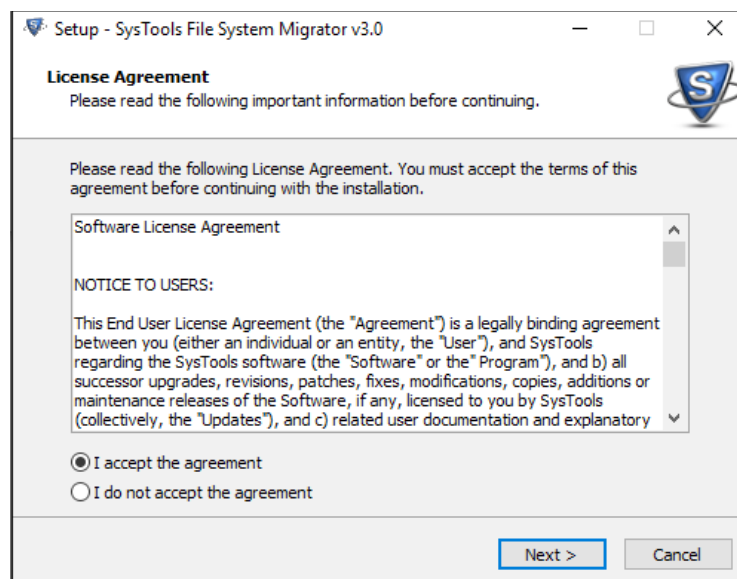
Setup - SysTools File System Migrator v3.0

License Agreement
Please read the following important information before continuing.

Please read the following License Agreement. You must accept the terms of this agreement before continuing with the installation.

Software License Agreement

NOTICE TO USERS:

This End User License Agreement (the "Agreement") is a legally binding agreement between you (either an individual or an entity, the "User"), and SysTools regarding the SysTools software (the "Software" or the "Program"), and b) all successor upgrades, revisions, patches, fixes, modifications, copies, additions or maintenance releases of the Software, if any, licensed to you by SysTools (collectively, the "Updates"), and c) related user documentation and explanatory

I accept the agreement
I do not accept the agreement

Next >
Cancel